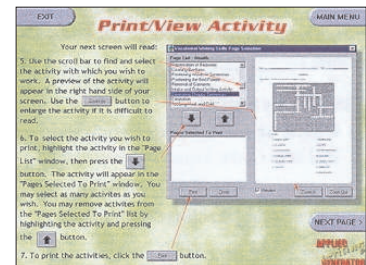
EXIT

Print/View Activity

MAIN MENU

Your next screen will read:

5. Use the scroll bar to find and select the activity with which you wish to work. A preview of the activity will appear in the right hand side of your screen. Use the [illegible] button to enlarge the activity if it is difficult to read.

6. To select the activity you wish to print, highlight the activity in the "Page List" window, then press the button. The activity will appear in the "Pages Selected To Print" window. You may select as many activities as you wish. You may remove activities from the "Pages Selected To Print" list by highlighting the activity and pressing the button.

7. To print the activities, click the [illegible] button.

NEXT PAGE

APPLIED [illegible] GENERATOR

Page List - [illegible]

Pages Selected To Print

Print

Close

Cancel